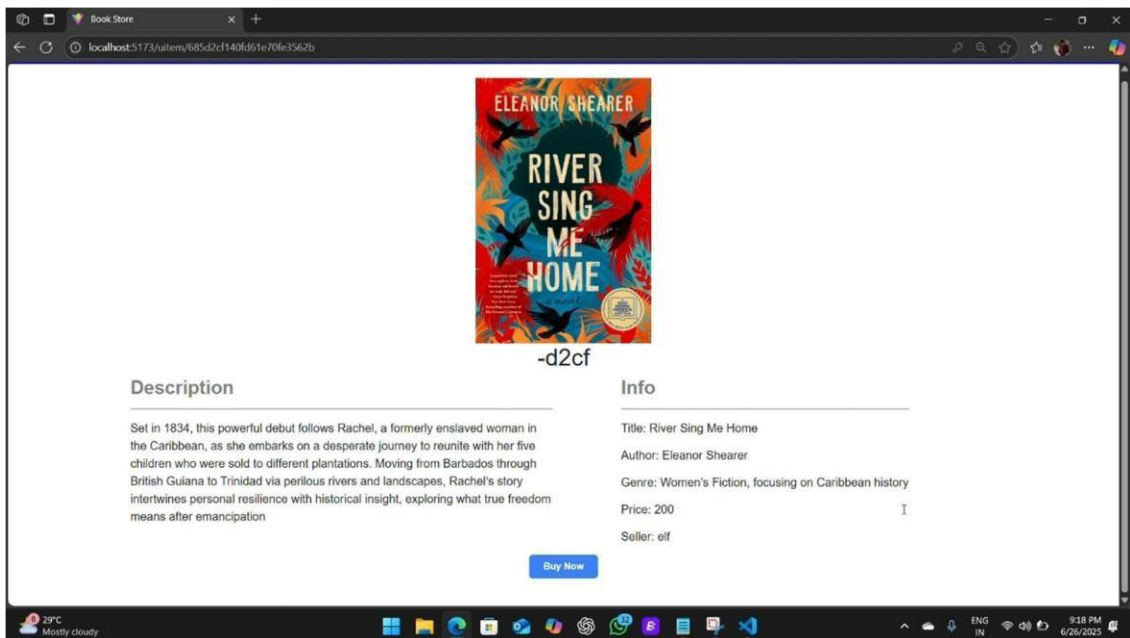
Book Store

localhost:5173/uitem/685d2cf140fd61e70fe3562b

ELEANOR SHEARER

RIVER SING ME HOME

a novel

-d2cf

Description

Set in 1834, this powerful debut follows Rachel, a formerly enslaved woman in the Caribbean, as she embarks on a desperate journey to reunite with her five children who were sold to different plantations. Moving from Barbados through British Guiana to Trinidad via perilous rivers and landscapes, Rachel's story intertwines personal resilience with historical insight, exploring what true freedom means after emancipation

Info

Title: River Sing Me Home

Author: Eleanor Shearer

Genre: Women's Fiction, focusing on Caribbean history

Price: 200

Seller: elf

Buy Now

29°C
Mostly cloudy

ENG
IN

9:18 PM
6/26/2025